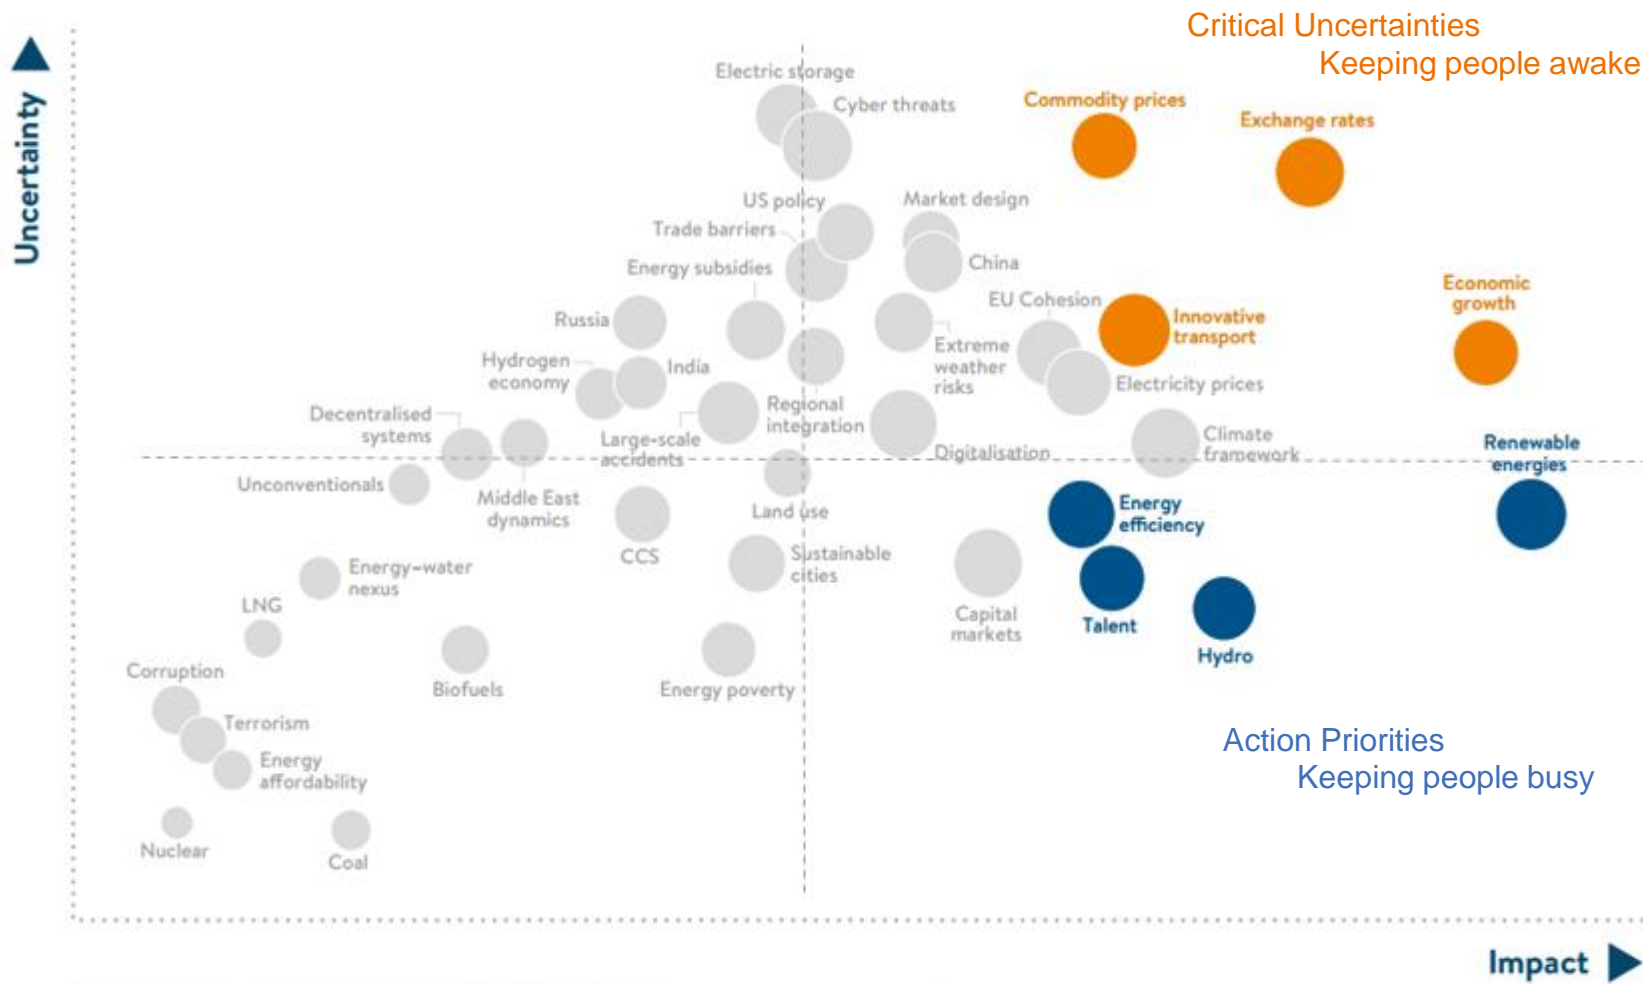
Critical Uncertainties
Keeping people awake

Uncertainty

Electric storage
Cyber threats
Commodity prices
Exchange rates
US policy
Market design
Trade barriers
China
Energy subsidies
EU Cohesion
Innovative transport
Economic growth
Russia
Extreme weather risks
Hydrogen economy
India
Electricity prices
Decentralised systems
Regional integration
Large-scale accidents
Climate framework
Digitalisation
Renewable energies
Unconventionals
Middle East dynamics
Land use
Energy efficiency
CCS
Sustainable cities
Energy-water nexus
LNG
Capital markets
Talent
Hydro
Corruption
Biofuels
Energy poverty
Terrorism
Energy affordability
Nuclear
Coal

Action Priorities
Keeping people busy

Impact